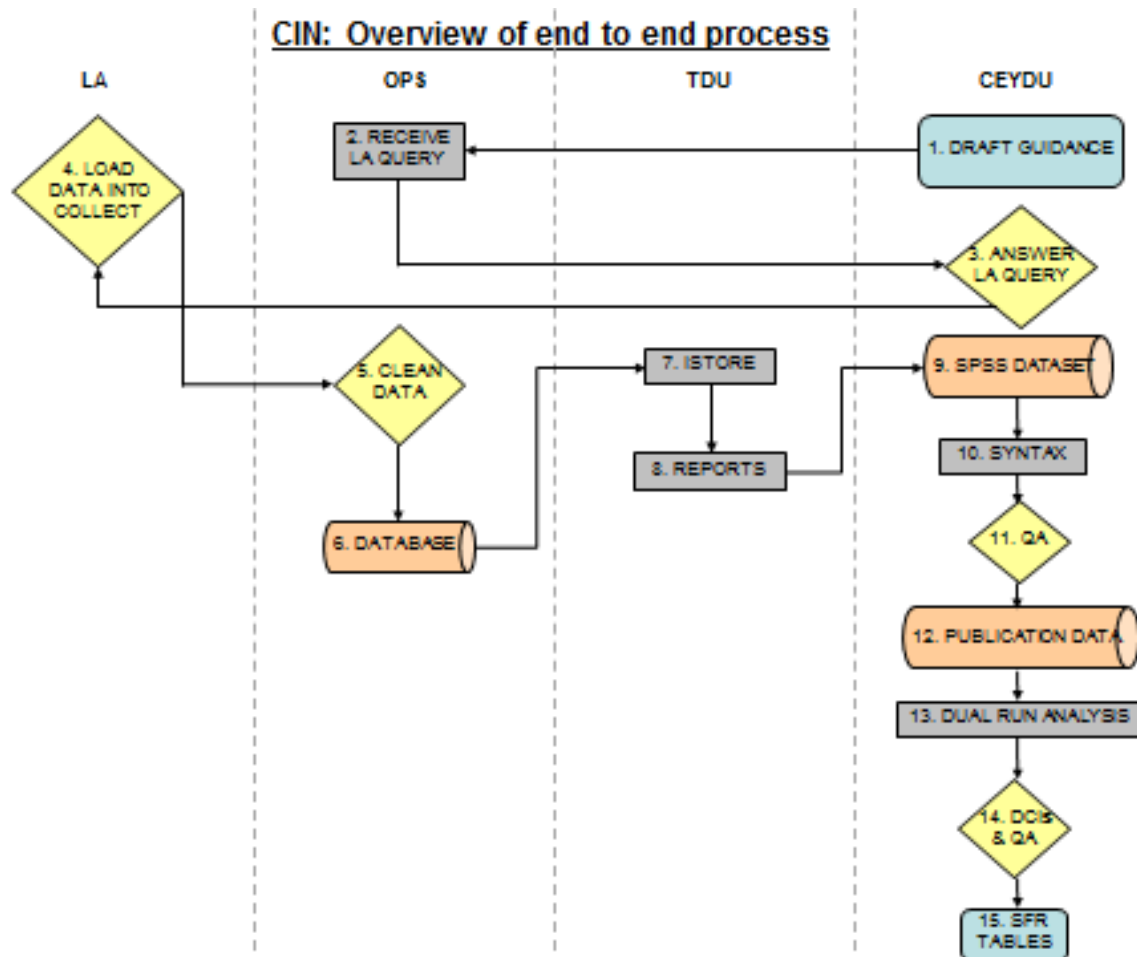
CIN: Overview of end to end process

LA

OPS

TDU

CEYDU

1. DRAFT GUIDANCE

2. RECEIVE LA QUERY

3. ANSWER LA QUERY

4. LOAD DATA INTO COLLECT

5. CLEAN DATA

6. DATABASE

7. ISTORE

8. REPORTS

9. SPSS DATASET

10. SYNTAX

11. QA

12. PUBLICATION DATA

13. DUAL RUN ANALYSIS

14. DCIS & QA

15. SFR TABLES